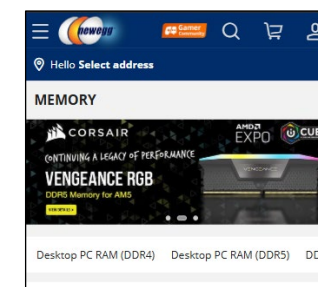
newegg Gamer Community

Hello Select address

MEMORY

CORSAIR
CONTINUING A LEGACY OF PERFORMANCE
VENGEANCE RGB
DDR5 Memory for AM5
SHOP NOW

AMD EXPO CUE

Desktop PC RAM (DDR4) Desktop PC RAM (DDR5) DD